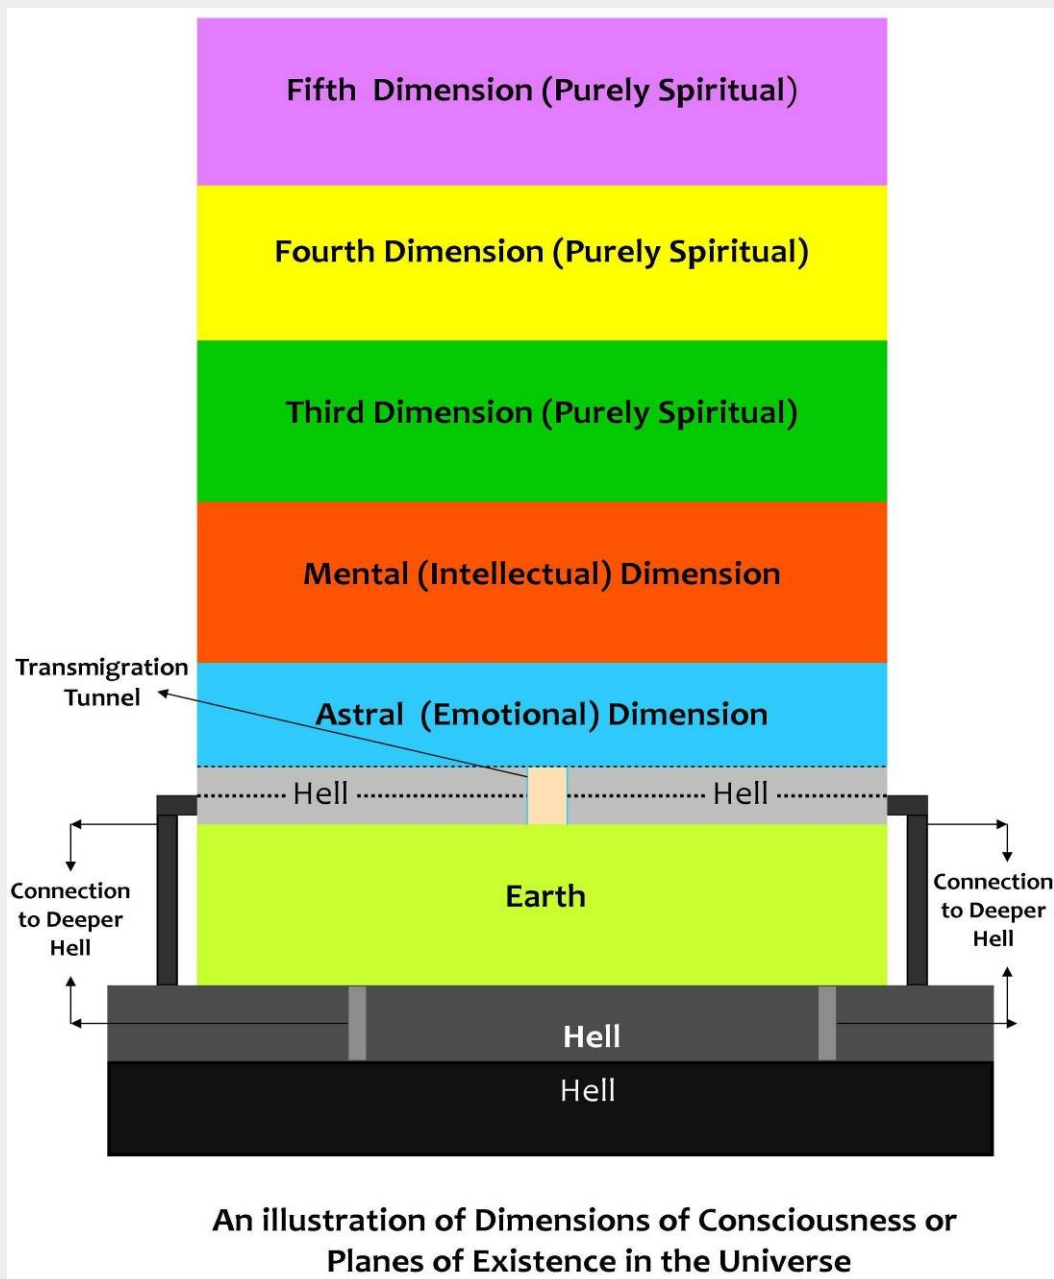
Fifth Dimension (Purely Spiritual)

Fourth Dimension (Purely Spiritual)

Third Dimension (Purely Spiritual)

Mental (Intellectual) Dimension

Transmigration Tunnel

Astral (Emotional) Dimension

Hell

Hell

Connection to Deeper Hell

Earth

Connection to Deeper Hell

Hell

Hell

An illustration of Dimensions of Consciousness or Planes of Existence in the Universe